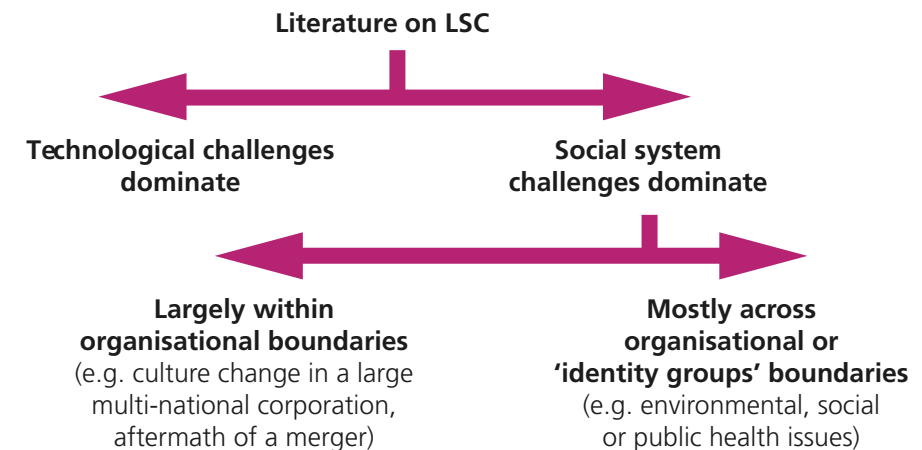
Literature on LSC

Technological challenges dominate

Social system challenges dominate

Largely within organisational boundaries
(e.g. culture change in a large multi-national corporation, aftermath of a merger)

Mostly across organisational or 'identity groups' boundaries
(e.g. environmental, social or public health issues)